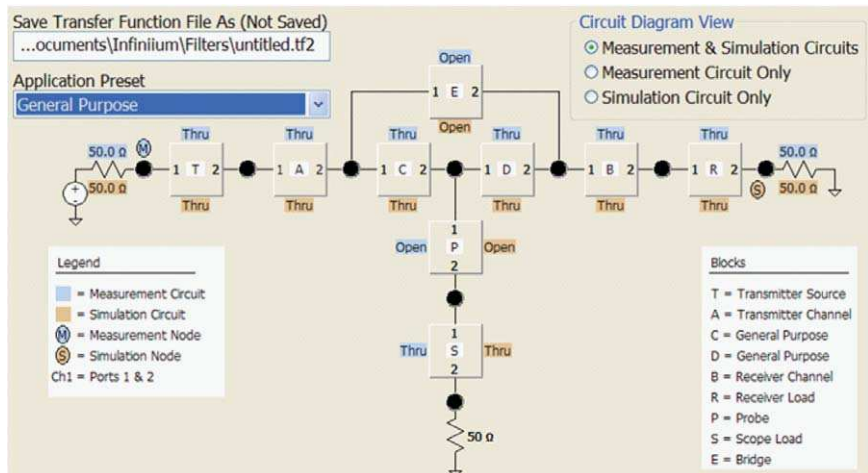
Save Transfer Function File As (Not Saved)

...ocuments\Infiniium\Filters\untitled.tf2

Application Preset

General Purpose

Circuit Diagram View

Measurement & Simulation Circuits

Measurement Circuit Only

Simulation Circuit Only

Open

1 E 2

Open

50.0 Ω

M

50.0 Ω

Thru

1 T 2

Thru

Thru

1 A 2

Thru

Thru

1 C 2

Thru

Thru

1 D 2

Thru

Thru

1 B 2

Thru

Thru

1 R 2

Thru

S

50.0 Ω

50.0 Ω

Open

1

P

2

Open

Thru

1

S

2

Thru

50 Ω

Legend

= Measurement Circuit

= Simulation Circuit

M = Measurement Node

S = Simulation Node

Ch1 = Ports 1 & 2

Blocks

T = Transmitter Source

A = Transmitter Channel

C = General Purpose

D = General Purpose

B = Receiver Channel

R = Receiver Load

P = Probe

S = Scope Load

E = Bridge